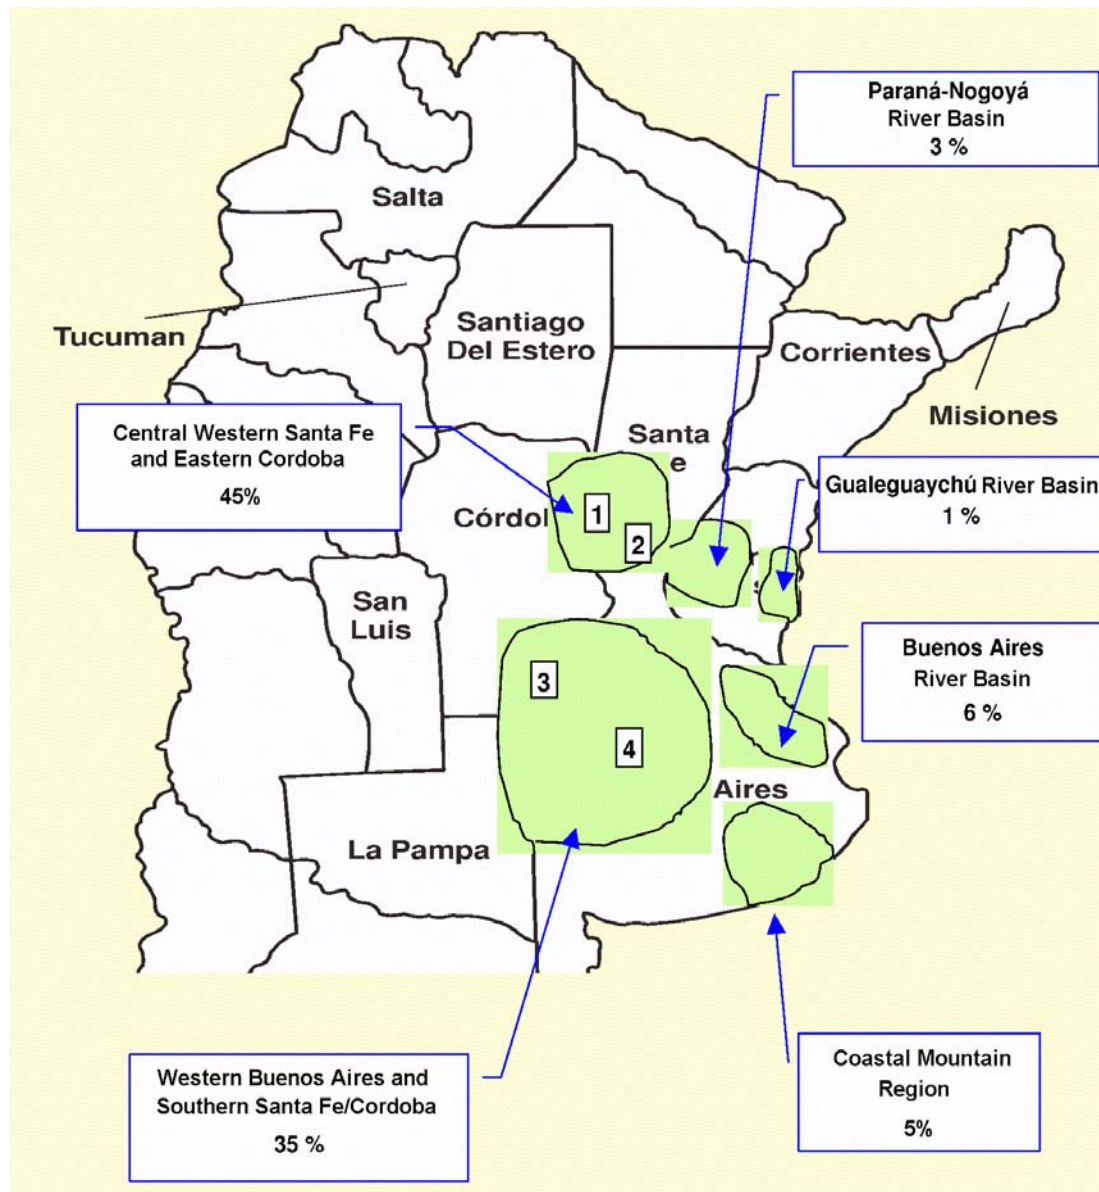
Paraná-Nogoyá
River Basin
3 %

Salta

Tucuman

Santiago
Del Estero

Corrientes

Misiones

Central Western Santa Fe and Eastern Cordoba
45%

Santa
e

Córdol

1

2

Gualeguaychú River Basin
1 %

San
Luis

3

4

Buenos Aires
River Basin
6 %

Aires

La Pampa

Western Buenos Aires and Southern Santa Fe/Cordoba
35 %

Coastal Mountain
Region
5%